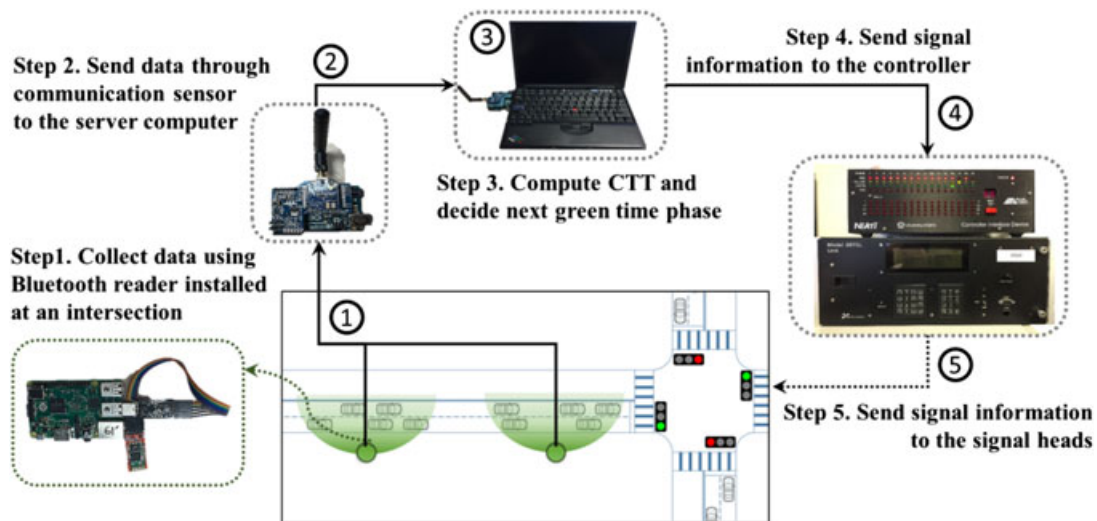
Step 2. Send data through communication sensor to the server computer

2

3

Step 4. Send signal information to the controller

4

Step 3. Compute CTT and decide next green time phase

Step1. Collect data using Bluetooth reader installed at an intersection

1

5

Step 5. Send signal information to the signal heads